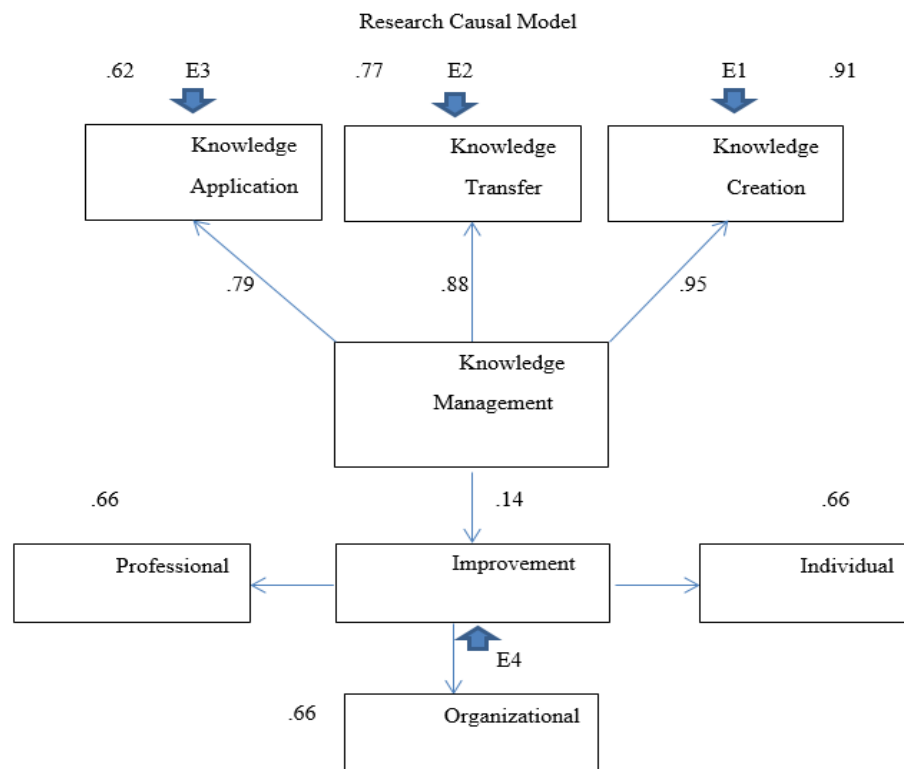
Research Causal Model

.62 E3

.77 E2

E1 .91

Knowledge Application

Knowledge Transfer

Knowledge Creation

.79

.88

.95

Knowledge Management

.66

.14

.66

Professional

Improvement

Individual

E4

.66

Organizational